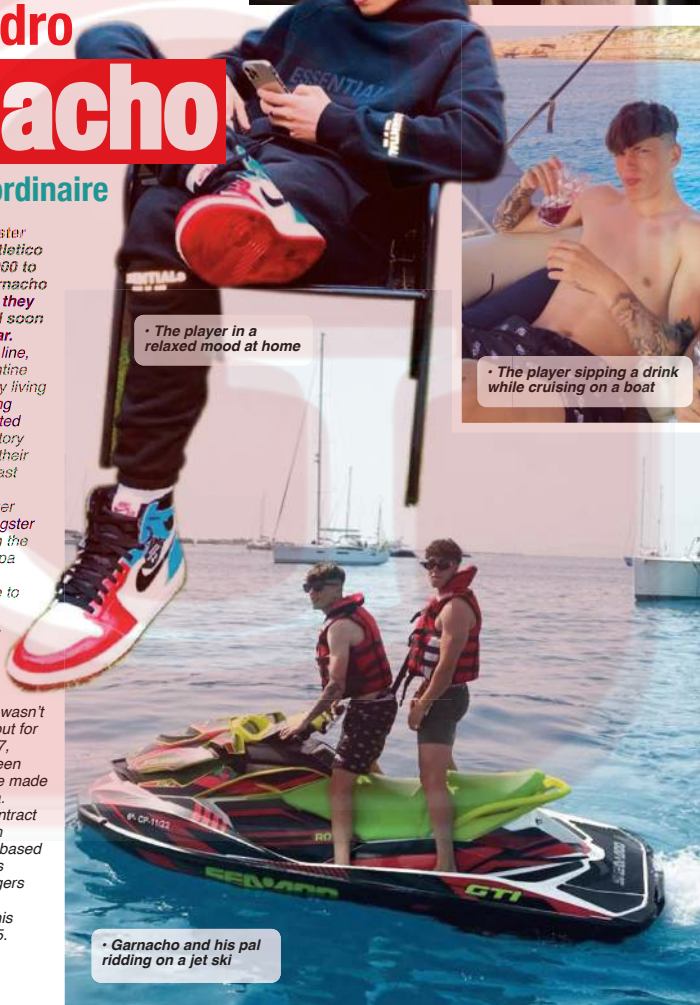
dro

acho

ordinaire

ster
tletico
00 to
rnacho
they
l soon
ar.
line,
ntine
y living
ng
ted
tory
their
ast

er
gster
the
pa

e to

wasn't
ut for
7,
een
e made
.
ntract
n
based
s
gers

his
5.

ESSENTIALS

• The player in a relaxed mood at home

• The player sipping a drink while cruising on a boat

SEA-DOO

GTI

• Garnacho and his pal ridding on a jet ski